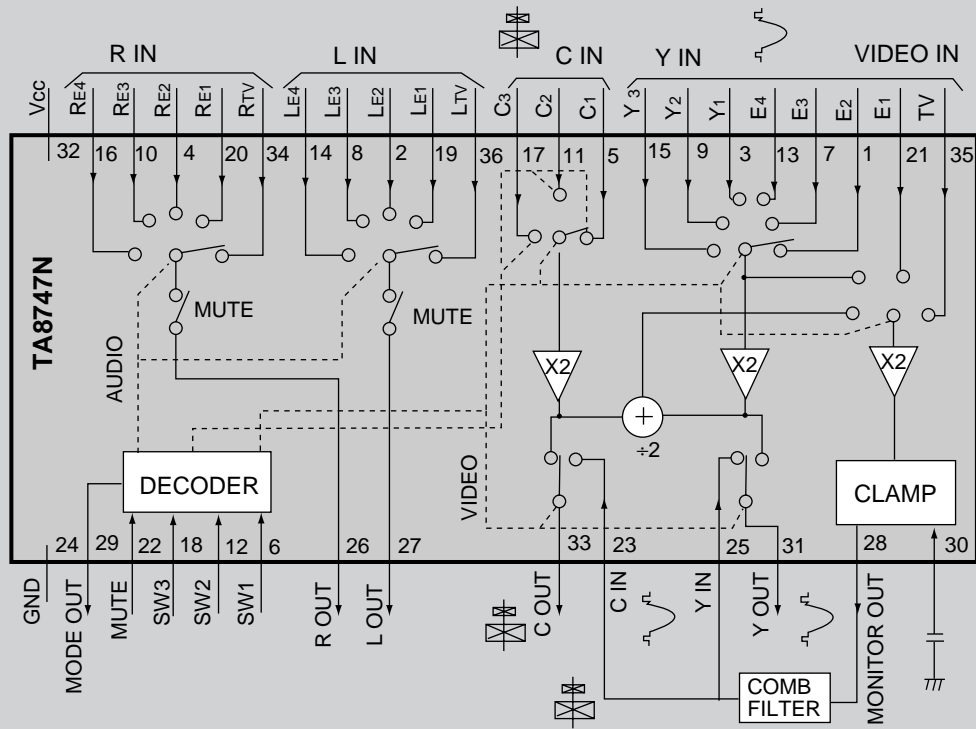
R IN

L IN

C IN

Y IN

VIDEO IN

Vcc RE4 RE3 RE2 RE1 RTV LE4 LE3 LE2 LE1 LTV C3 C2 C1 Y3 Y2 Y1 E4 E3 E2 E1 TV

32 16 10 4 20 34 14 8 2 19 36 17 11 5 15 9 3 13 7 1 21 35

TA8747N

MUTE

MUTE

AUDIO

X2

X2

X2

+

÷2

DECODER

VIDEO

CLAMP

24 29 22 18 12 6 26 27 33 23 25 31 28 30

GND MODE OUT MUTE SW3 SW2 SW1 R OUT L OUT C OUT C IN Y IN Y OUT MONITOR OUT

COMB FILTER